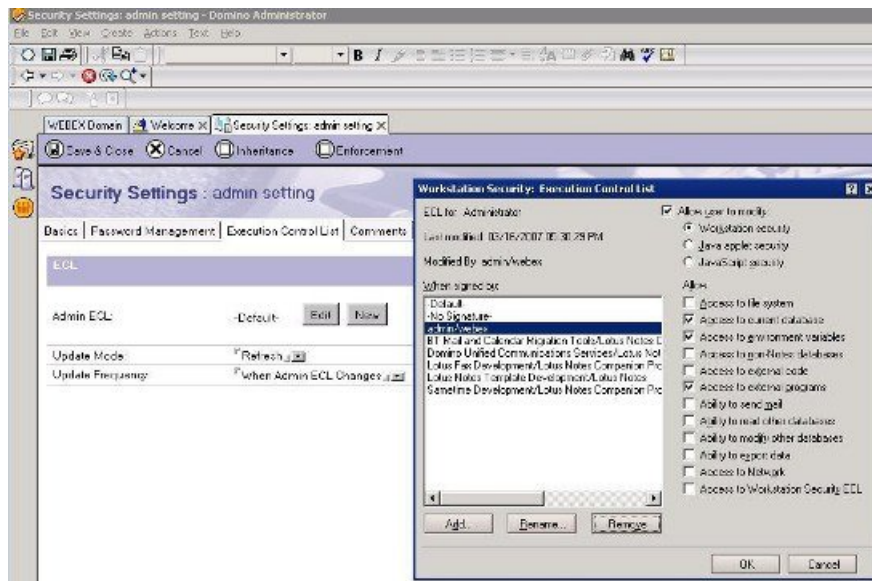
Security Settings: admin setting - Domino Administrator

File Edit View Create Actions Text Help

WEBEX Domain | Welcome × | Security Settings: admin setting ×

Save & Close   Cancel   Inheritance   Enforcement

Security Settings : admin setting

Basics | Password Management | Execution Control List | Comments

ECL

Admin ECL: -Default- Edit New

Update Mode: Refresh

Update Frequency: When Admin ECL Changes

Workstation Security: Execution Control List

ECL for: Administrator

Last modified: 03/16/2007 05:30:29 PM

Modified By: admin/webex

When signed by:

-Default-
-No Signature-
admin/webex
BT Mail and Calendar Migration Tools/Lotus Notes L
Domino Unified Communications Services/Lotus Not
Lotus Fax Development/Lotus Notes Companion Pro
Lotus Notes Template Development/Lotus Notes
Sametime Development/Lotus Notes Companion Pro

Add... Rename... Remove

Allow user to modify

Workstation security

Java applet security

JavaScript security

Allow

Access to file system

Access to current database

Access to environment variables

Access to non-Notes databases

Access to external code

Access to external programs

Ability to send mail

Ability to read other databases

Ability to modify other databases

Ability to export data

Access to Network

Access to Workstation Security ECL

OK Cancel